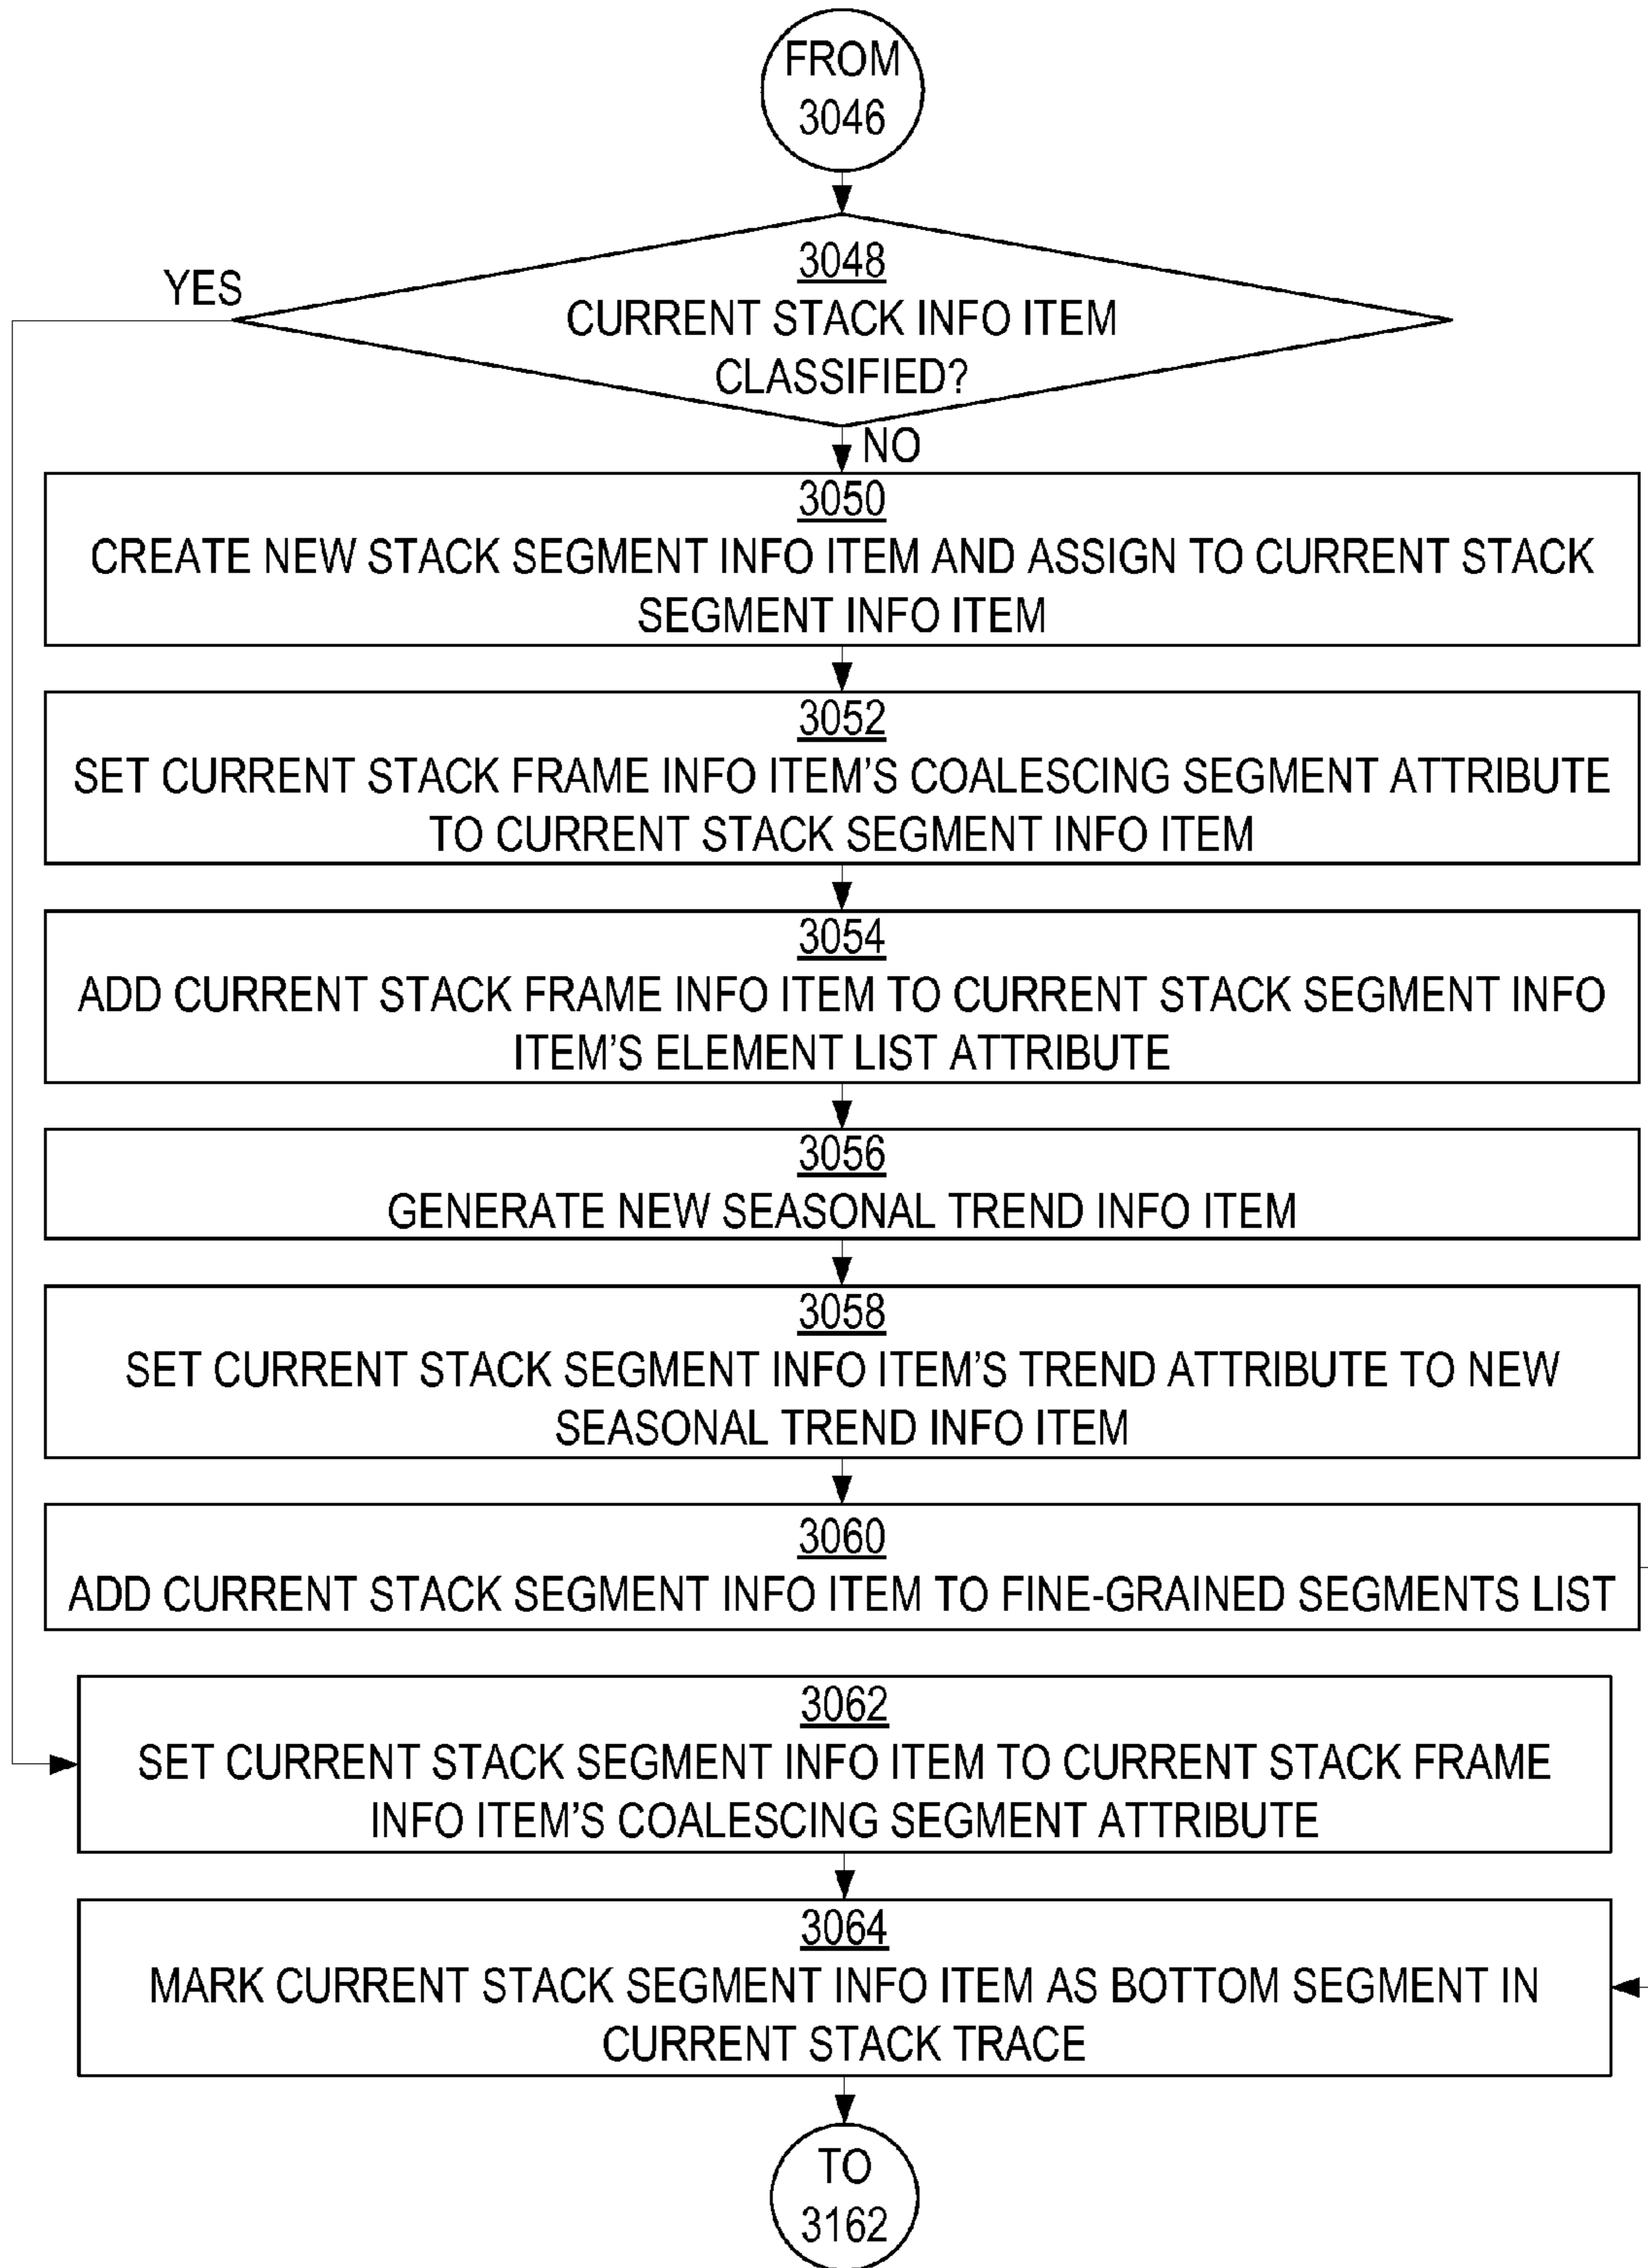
FROM 3046

3048
CURRENT STACK INFO ITEM CLASSIFIED?

YES

NO

3050
CREATE NEW STACK SEGMENT INFO ITEM AND ASSIGN TO CURRENT STACK SEGMENT INFO ITEM

3052
SET CURRENT STACK FRAME INFO ITEM'S COALESCING SEGMENT ATTRIBUTE TO CURRENT STACK SEGMENT INFO ITEM

3054
ADD CURRENT STACK FRAME INFO ITEM TO CURRENT STACK SEGMENT INFO ITEM'S ELEMENT LIST ATTRIBUTE

3056
GENERATE NEW SEASONAL TREND INFO ITEM

3058
SET CURRENT STACK SEGMENT INFO ITEM'S TREND ATTRIBUTE TO NEW SEASONAL TREND INFO ITEM

3060
ADD CURRENT STACK SEGMENT INFO ITEM TO FINE-GRAINED SEGMENTS LIST

3062
SET CURRENT STACK SEGMENT INFO ITEM TO CURRENT STACK FRAME INFO ITEM'S COALESCING SEGMENT ATTRIBUTE

3064
MARK CURRENT STACK SEGMENT INFO ITEM AS BOTTOM SEGMENT IN CURRENT STACK TRACE

TO 3162